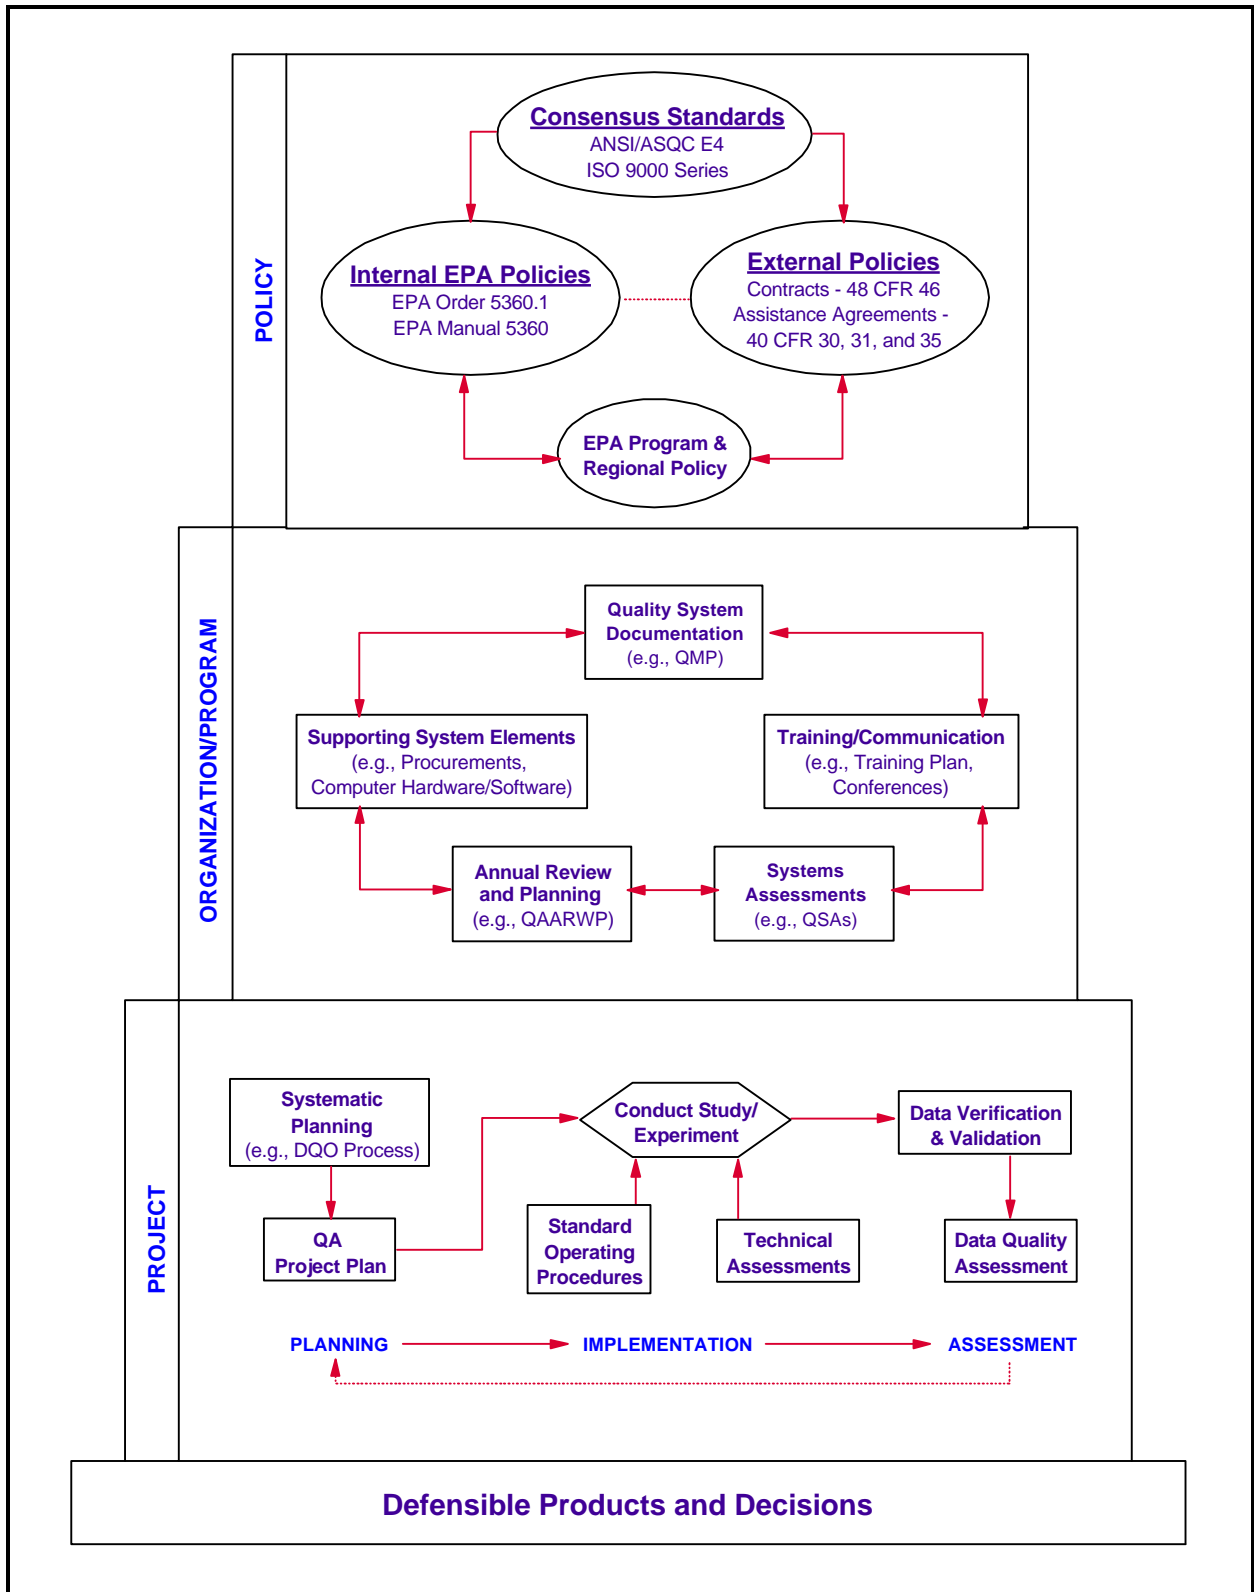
POLICY

Consensus Standards
ANSI/ASQC E4
ISO 9000 Series

Internal EPA Policies
EPA Order 5360.1
EPA Manual 5360

External Policies
Contracts - 48 CFR 46
Assistance Agreements - 40 CFR 30, 31, and 35

EPA Program & Regional Policy

ORGANIZATION/PROGRAM

Quality System Documentation
(e.g., QMP)

Supporting System Elements
(e.g., Procurements, Computer Hardware/Software)

Training/Communication
(e.g., Training Plan, Conferences)

Annual Review and Planning
(e.g., QAARWP)

Systems Assessments
(e.g., QSAs)

PROJECT

Systematic Planning
(e.g., DQO Process)

QA Project Plan

Conduct Study/ Experiment

Standard Operating Procedures

Technical Assessments

Data Verification & Validation

Data Quality Assessment

PLANNING

IMPLEMENTATION

ASSESSMENT

Defensible Products and Decisions